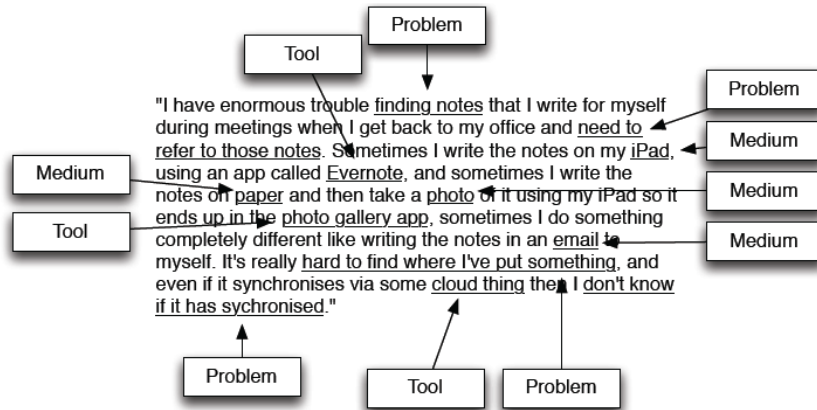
Problem

Tool

Problem

Medium

Medium

Medium

Tool

Medium

"I have enormous trouble finding notes that I write for myself during meetings when I get back to my office and need to refer to those notes. Sometimes I write the notes on my iPad, using an app called Evernote, and sometimes I write the notes on paper and then take a photo of it using my iPad so it ends up in the photo gallery app, sometimes I do something completely different like writing the notes in an email to myself. It's really hard to find where I've put something, and even if it synchronises via some cloud thing then I don't know if it has sychronised."

Problem

Tool

Problem